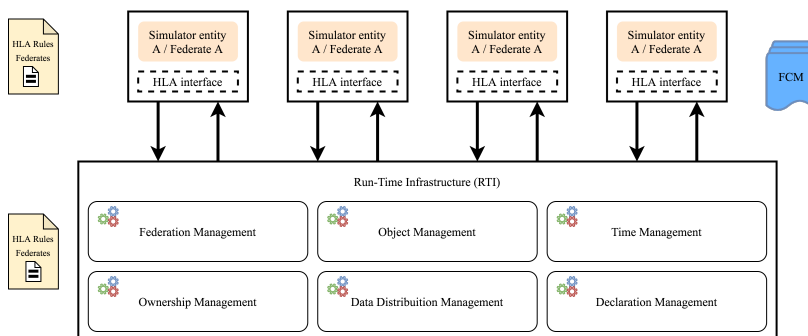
HLA Rules Federates

Simulator entity A / Federate A

HLA interface

Simulator entity A / Federate A

HLA interface

Simulator entity A / Federate A

HLA interface

Simulator entity A / Federate A

HLA interface

FCM

HLA Rules Federates

Run-Time Infrastructure (RTI)

Federation Management

Object Management

Time Management

Ownership Management

Data Distribuition Management

Declaration Management